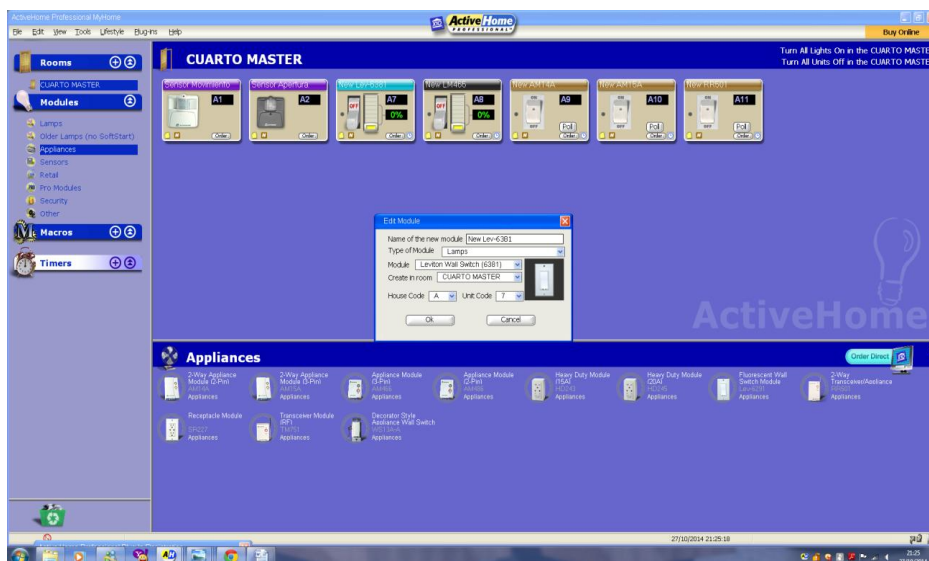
ActiveHome Professional MyHome

File Edit View Tools Lifestyle Plug-ins Help

Active Home PROFESSIONAL

Buy Online

Rooms

CUARTO MASTER

Modules

Lamps
Older Lamps (no SoftStart)
Appliances
Sensors
Retail
Pro Modules
Security
Other

Macros

Timers

CUARTO MASTER

Turn All Lights On in the CUARTO MASTE
Turn All Units Off in the CUARTO MASTE

Sensor Movimiento A1
Sensor Apertura A2
New Lev-63B1 A7 0% Order
New LM460 A8 0% Order
New AM14A A9 Poll Order
New AM15A A10 Poll Order
New RR501 A11 Poll Order

Edit Module

Name of the new module New Lev-63B1
Type of Module Lamps
Module Leviton Wall Switch (6381)
Create in room CUARTO MASTER
House Code A Unit Code 7
Ok Cancel

ActiveHome

Appliances

Order Direct

2-Way Appliance Module (2-Pin) AM14A Appliances
2-Way Appliance Module (3-Pin) AM15A Appliances
Appliance Module (3-Pin) AM466 Appliances
Appliance Module (2-Pin) AM486 Appliances
Heavy Duty Module (15A) HD243 Appliances
Heavy Duty Module (20A) HD245 Appliances
Fluorescent Wall Switch Module Lev-6291 Appliances
2-Way Transceiver/Appliance RR501 Appliances
Receptacle Module SR227 Appliances
Transceiver Module (RF) TM751 Appliances
Decorator Style Appliance Wall Switch WS13A-A Appliances

27/10/2014 21:25:18

21:25